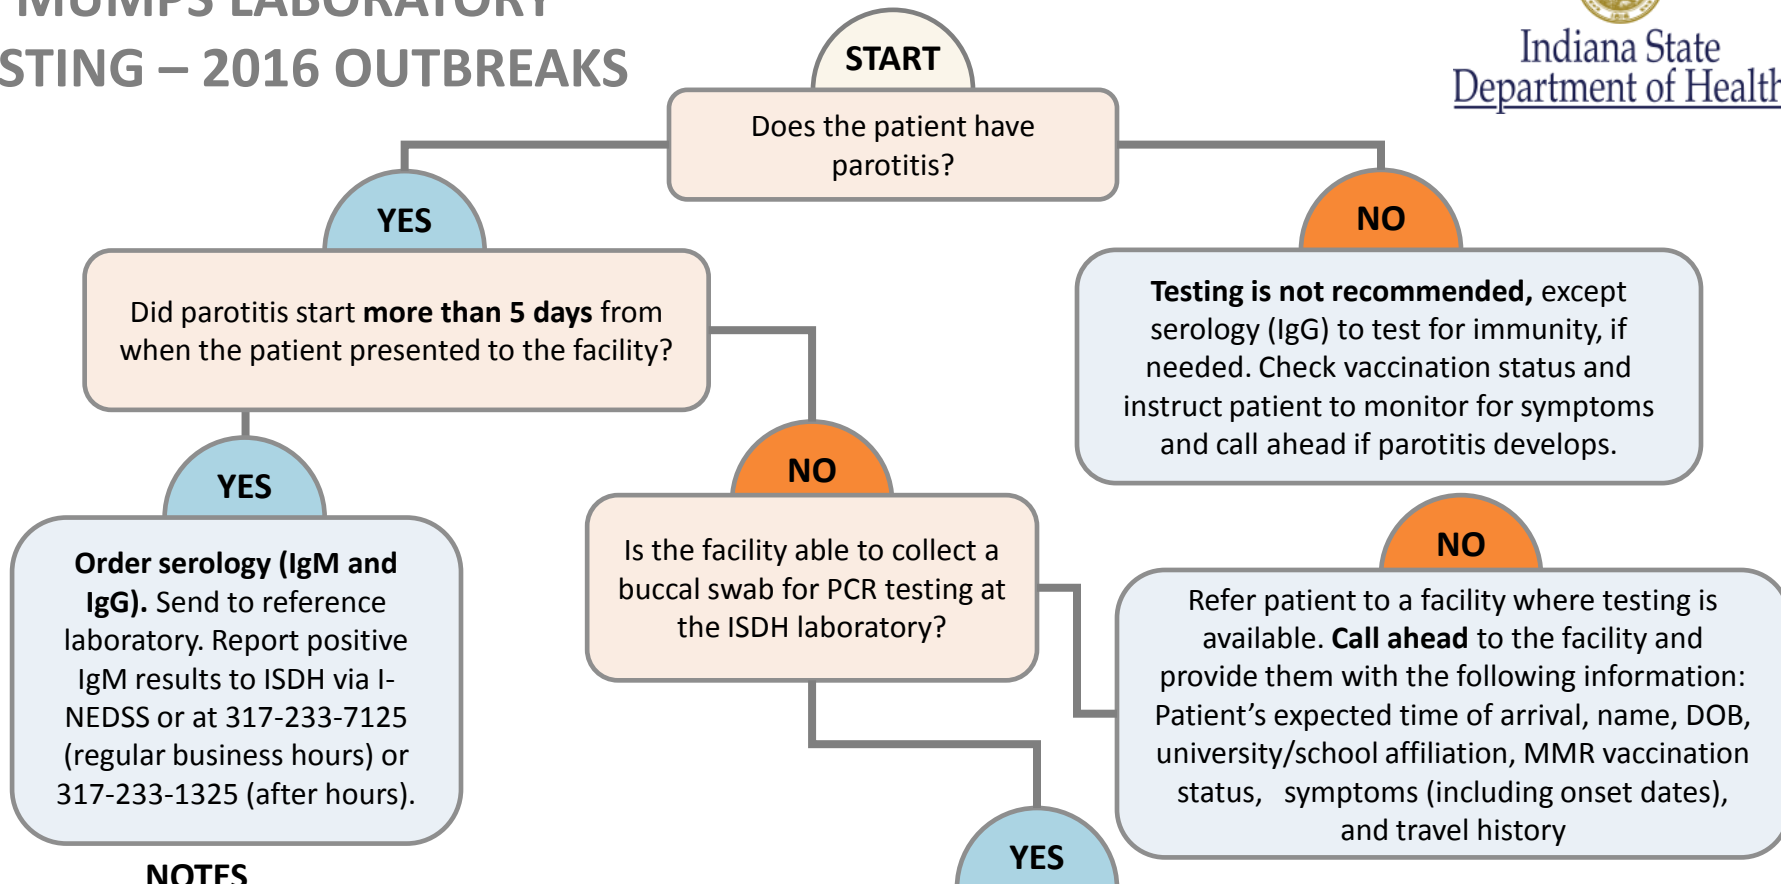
MUMPS LABORATORY
STING – 2016 OUTBREAKS

Indiana State
Department of Health

START

Does the patient have parotitis?

YES

Did parotitis start **more than 5 days** from when the patient presented to the facility?

NO

Testing is not recommended, except serology (IgG) to test for immunity, if needed. Check vaccination status and instruct patient to monitor for symptoms and call ahead if parotitis develops.

YES

Order serology (IgM and IgG). Send to reference laboratory. Report positive IgM results to ISDH via I-NEDSS or at 317-233-7125 (regular business hours) or 317-233-1325 (after hours).

NO

Is the facility able to collect a buccal swab for PCR testing at the ISDH laboratory?

NO

Refer patient to a facility where testing is available. Call ahead to the facility and provide them with the following information: Patient's expected time of arrival, name, DOB, university/school affiliation, MMR vaccination status, symptoms (including onset dates), and travel history

YES

NOTES